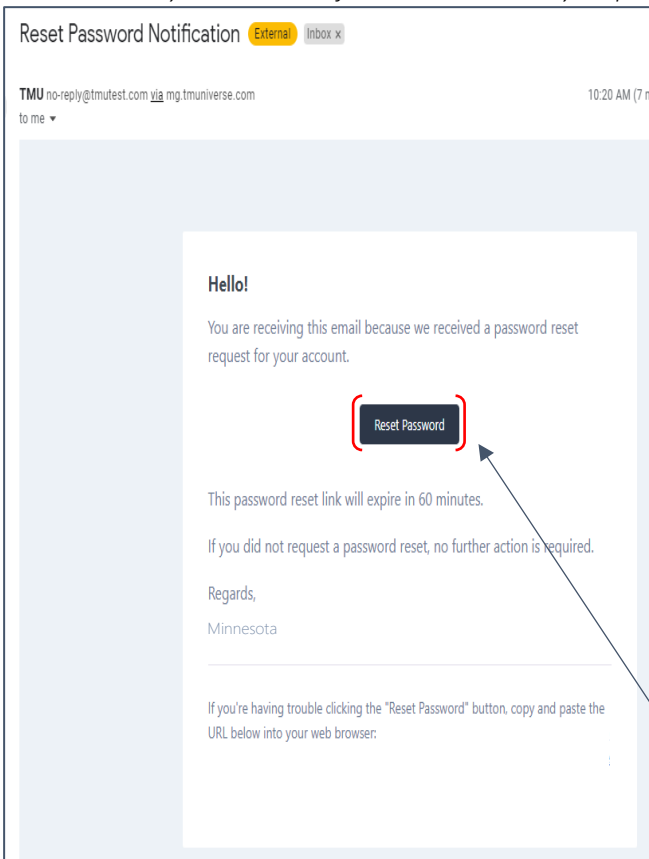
Reset Password Notification External Inbox x

TMU no-reply@tmutest.com via mg.tmuniverse.com
to me ▾

10:20 AM (7 m

Hello!

You are receiving this email because we received a password reset request for your account.

Reset Password

This password reset link will expire in 60 minutes.

If you did not request a password reset, no further action is required.

Regards,
Minnesota

If you're having trouble clicking the "Reset Password" button, copy and paste the URL below into your web browser: